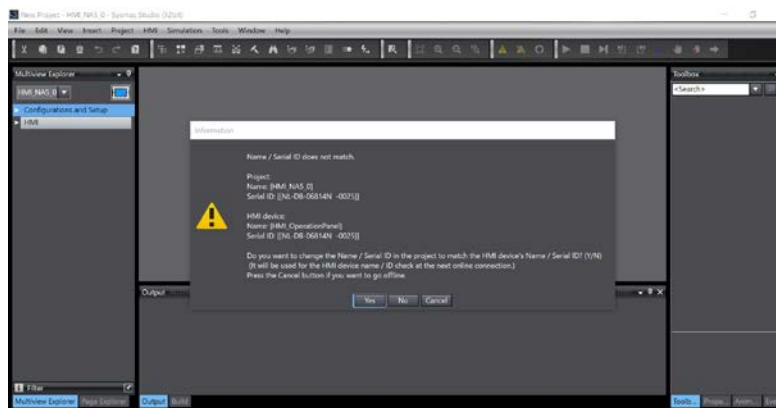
New Project - HMI_NA5_0 - Sysmac Studio (32bit)

File Edit View Insert Project HMI Simulation Tools Window Help

Multiview Explorer

HMI_NA5_0

Configurations and Setup

HMI

Toolbox

<Search>

Information

Name / Serial ID does not match.

Project:
Name: [HMI_NA5_0]
Serial ID: [[NL-DB-06814N -0025]]

HMI device:
Name: [HMI_OperationPanel]
Serial ID: [[NL-DB-06814N -0025]]

Do you want to change the Name / Serial ID in the project to match the HMI device's Name / Serial ID? (Y/N)
(It will be used for the HMI device name / ID check at the next online connection.)
Press the Cancel button if you want to go offline.

Yes No Cancel

Output

Filter

Multiview Explorer Page Explorer

Output Build

Tools Prope... Anim... Eve